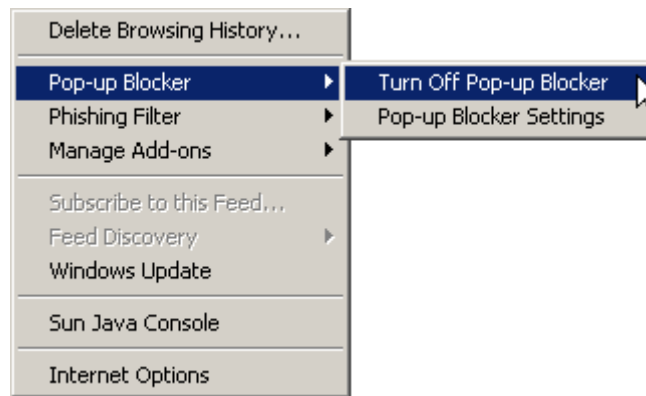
Delete Browsing History...

Pop-up Blocker
Phishing Filter
Manage Add-ons

Subscribe to this Feed...
Feed Discovery
Windows Update

Sun Java Console

Internet Options

Turn Off Pop-up Blocker
Pop-up Blocker Settings